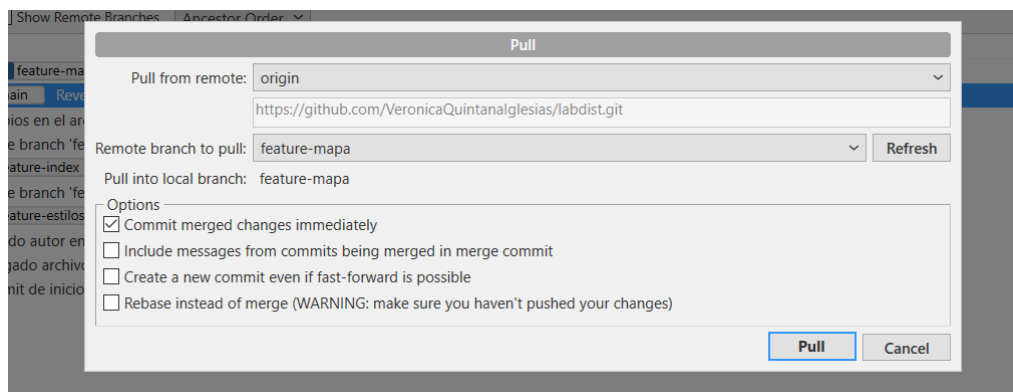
] Show Remote Branches | Ancestor Order

feature-ma
main Reve
bios en el ar
e branch 'fe
eature-index
e branch 'fe
eature-estilos
do autor en
gado archivo
nit de inicio

Pull

Pull from remote: origin

https://github.com/VeronicaQuintanaIglesias/labdist.git

Remote branch to pull: feature-mapa

Refresh

Pull into local branch: feature-mapa

Options

☑ Commit merged changes immediately

☐ Include messages from commits being merged in merge commit

☐ Create a new commit even if fast-forward is possible

☐ Rebase instead of merge (WARNING: make sure you haven't pushed your changes)

Pull

Cancel